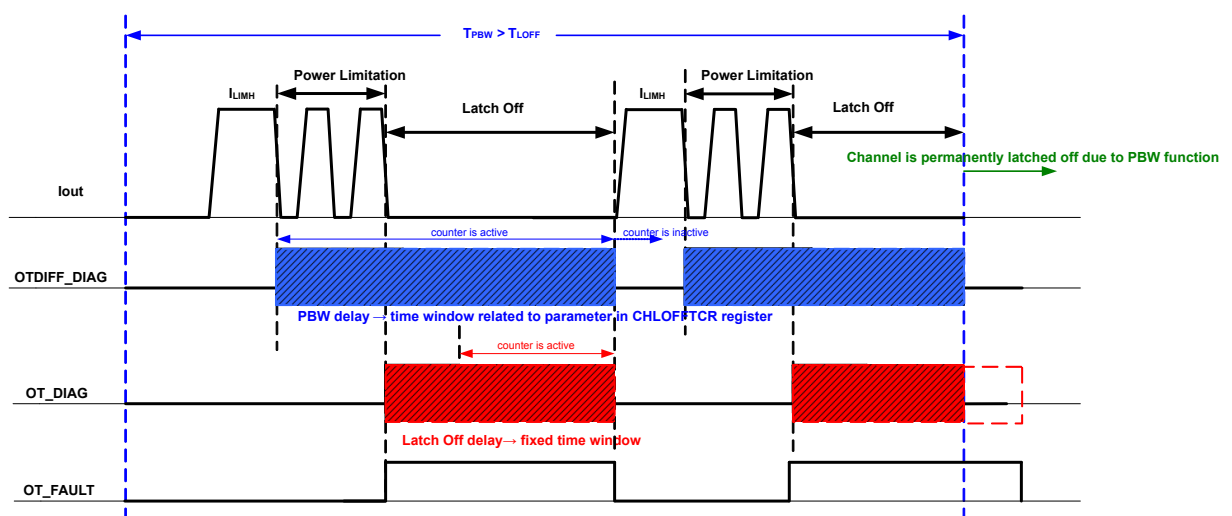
$T_{PBW} > T_{LOFF}$

$I_{LIMH}$

Power Limitation

Latch Off

$I_{LIMH}$

Power Limitation

Latch Off

Channel is permanently latched off due to PBW function

Iout

counter is active

counter is inactive

OTDIFF_DIAG

PBW delay → time window related to parameter in CHLOFFTCR register

counter is active

OT_DIAG

Latch Off delay → fixed time window

OT_FAULT